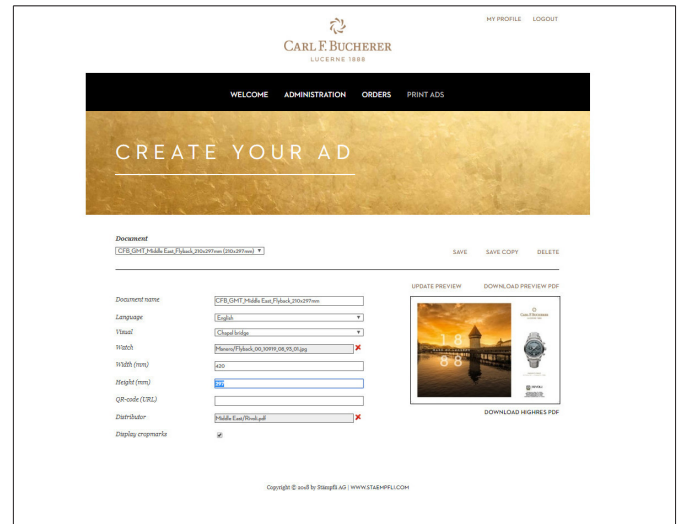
MY PROFILE LOGOUT

CARL F. BUCHERER
LUCERNE 1888

WELCOME ADMINISTRATION ORDERS PRINT ADS

CREATE YOUR AD

Document
CFB_GMT_Middle East_Flyback_210x297mm (210x297mm)

SAVE SAVE COPY DELETE

UPDATE PREVIEW DOWNLOAD PREVIEW PDF

| | |
|---|---|
| Document name | CFB_GMT_Middle East_Flyback_210x297mm |
| Language | English |
| Visual | Chapel bridge |
| Watch | Manero/Flyback_00_10919_08_93_01.jpg |
| Width (mm) | 420 |
| Height (mm) | 297 |
| QR-code (URL) | |
| Distributor | Middle East/Rivoli.pdf |
| Display cropmarks | ✔ |

18
88

CARL F. BUCHERER

DOWNLOAD HIGHRES PDF

Copyright © 2018 by Stämpfli AG | WWW.STAEMPFLI.COM